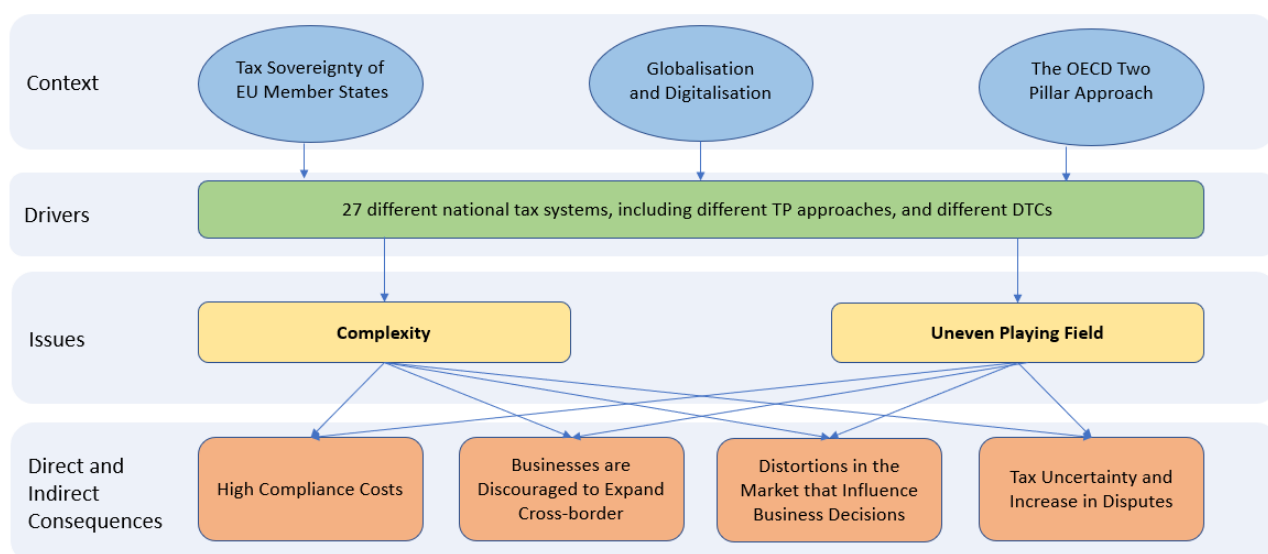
Context

Tax Sovereignty of EU Member States

Globalisation and Digitalisation

The OECD Two Pillar Approach

Drivers

27 different national tax systems, including different TP approaches, and different DTCs

Issues

Complexity

Uneven Playing Field

Direct and Indirect Consequences

High Compliance Costs

Businesses are Discouraged to Expand Cross-border

Distortions in the Market that Influence Business Decisions

Tax Uncertainty and Increase in Disputes